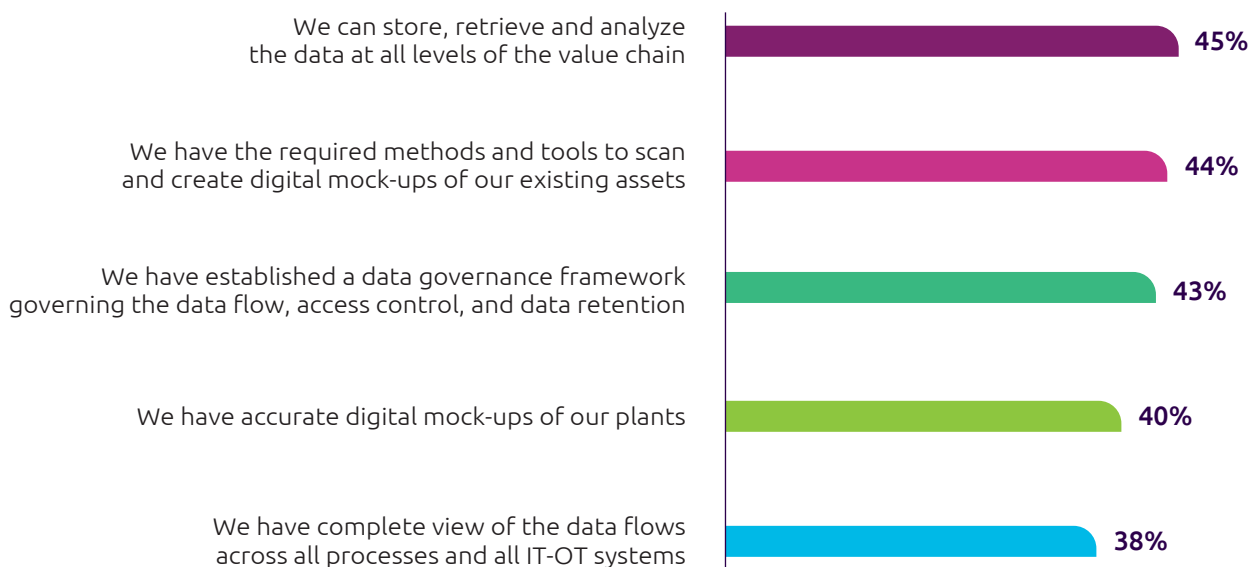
We can store, retrieve and analyze the data at all levels of the value chain

45%

We have the required methods and tools to scan and create digital mock-ups of our existing assets

44%

We have established a data governance framework governing the data flow, access control, and data retention

43%

We have accurate digital mock-ups of our plants

40%

We have complete view of the data flows across all processes and all IT-OT systems

38%